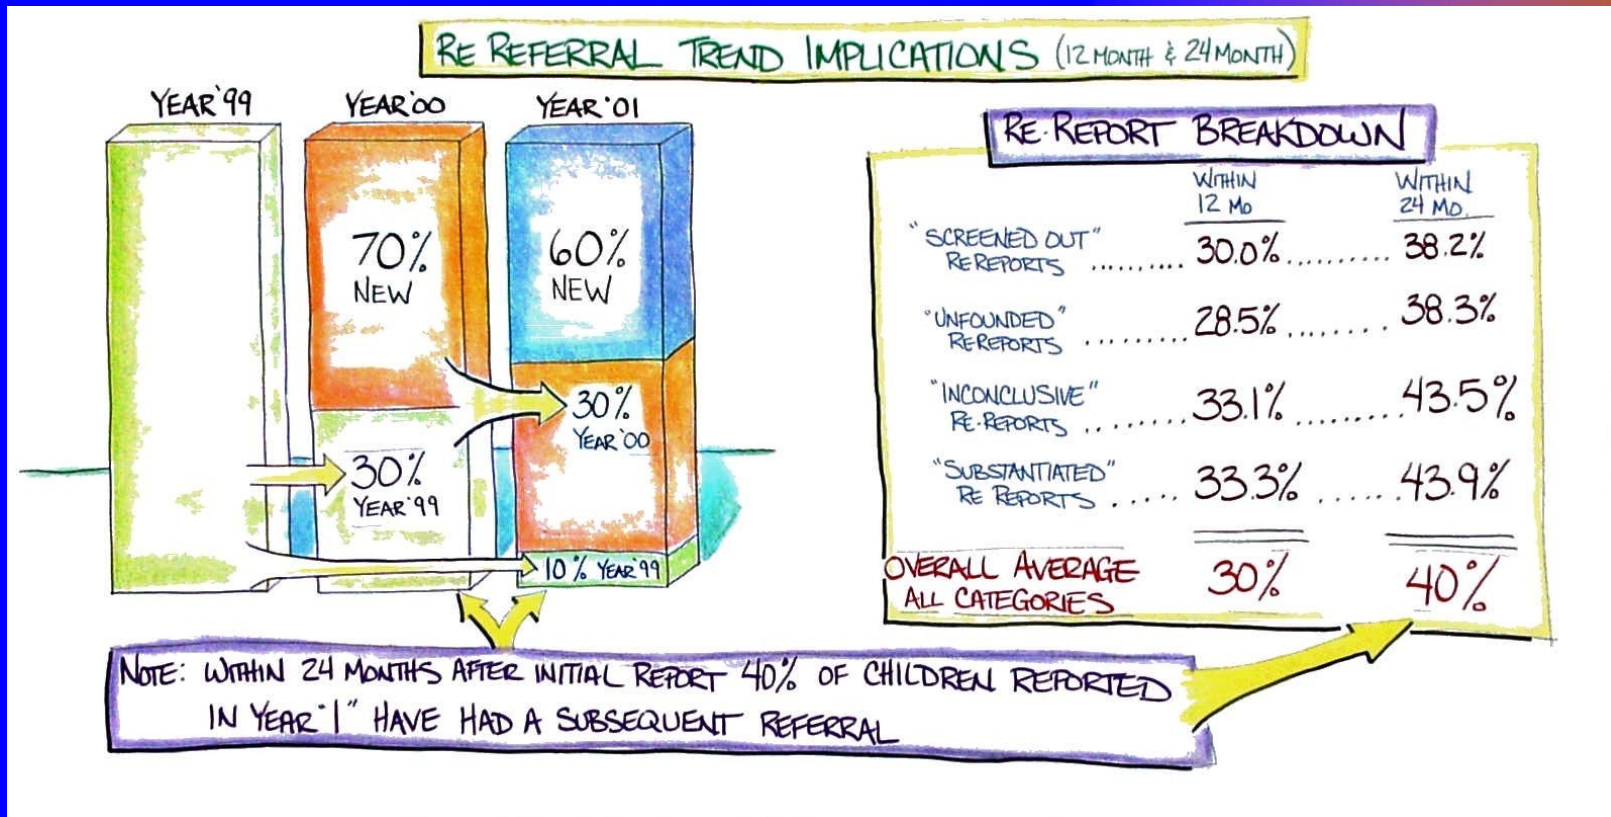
RE REFERRAL TREND IMPLICATIONS (12 MONTH & 24 MONTH)

YEAR '99

YEAR '00

70% NEW

30% YEAR '99

YEAR '01

60% NEW

30% YEAR '00

10% YEAR '99

RE-REPORT BREAKDOWN

| | WITHIN 12 MO | WITHIN 24 MO. |
|---|---|---|
| "SCREENED OUT" RE REPORTS | 30.0% | 38.2% |
| "UNFOUNDED" RE REPORTS | 28.5% | 38.3% |
| "INCONCLUSIVE" RE-REPORTS | 33.1% | 43.5% |
| "SUBSTANTIATED" RE REPORTS | 33.3% | 43.9% |
| OVERALL AVERAGE ALL CATEGORIES | 30% | 40% |

NOTE: WITHIN 24 MONTHS AFTER INITIAL REPORT 40% OF CHILDREN REPORTED IN YEAR "1" HAVE HAD A SUBSEQUENT REFERRAL